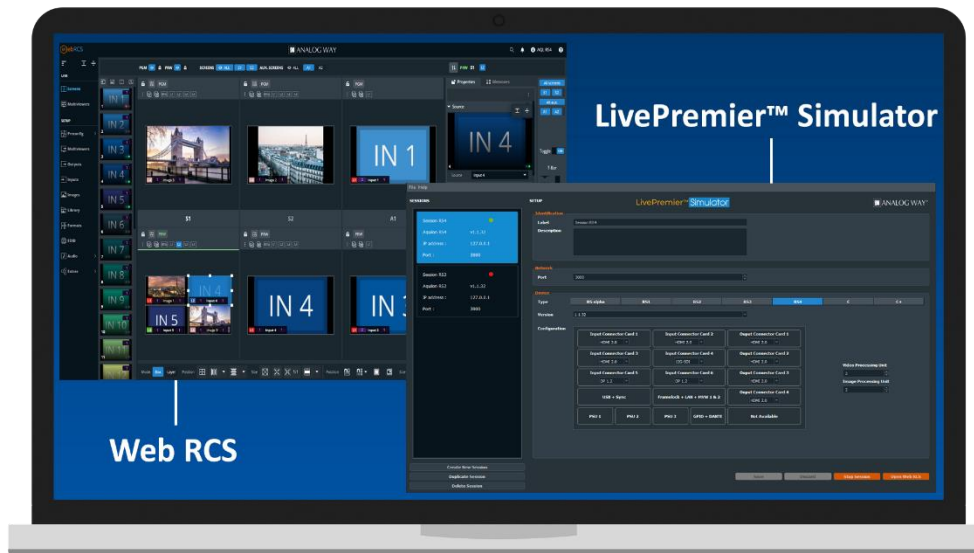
LivePremier™ Simulator

Web RCS

ANALOG WAY

IN 1
IN 2
IN 3
IN 4
IN 5
IN 6
IN 7
IN 8
IN 9
IN 10

IN 1
IN 4

S1
S2

IN 4
IN 5
IN 4
IN 1

LivePremier™ Simulator
ANALOG WAY

SESSIONS
SETUP

Session: RS4
Aquilon RS4
IP address: 127.0.0.1
Port: 3000

Session: RS3
Aquilon RS3
IP address: 127.0.0.1
Port: 3000

Identification
Label
Description

Network
Port

Device
Type
Version

Configuration

Input Connector Card 1
Input Connector Card 2
Output Connector Card 1
Input Connector Card 3
Input Connector Card 4
Output Connector Card 2
Input Connector Card 5
Input Connector Card 6
Output Connector Card 3
Output Connector Card 4
USB + Sync
Not Available

Video Processing Unit
Image Processing Unit

Create New Session
Duplicate Session
Delete Session

Stop Session
Open Web RCS